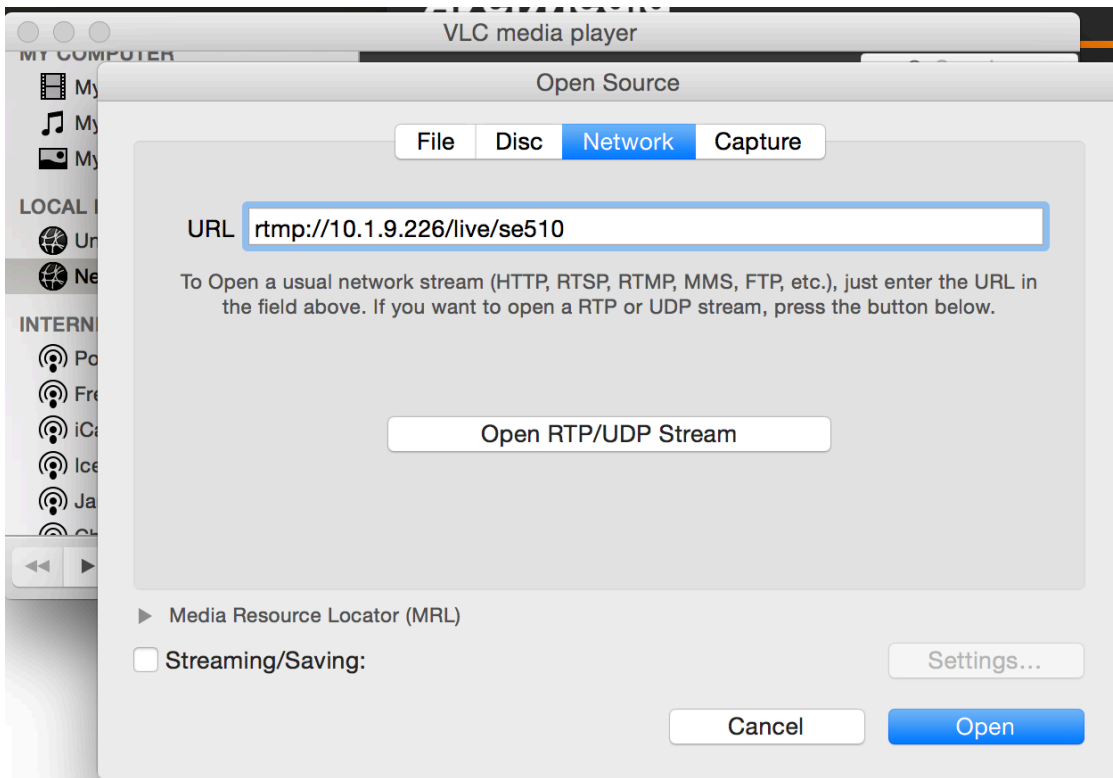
VLC media player

MY COMPUTER
My
My
My
LOCAL
Un
Ne
INTERN
Po
Fre
iCa
Ice
Ja

Open Source

File
Disc
Network
Capture

URL rtmp://10.1.9.226/live/se510

To Open a usual network stream (HTTP, RTSP, RTMP, MMS, FTP, etc.), just enter the URL in the field above. If you want to open a RTP or UDP stream, press the button below.

Open RTP/UDP Stream

Media Resource Locator (MRL)

Streaming/Saving:

Settings...

Cancel

Open